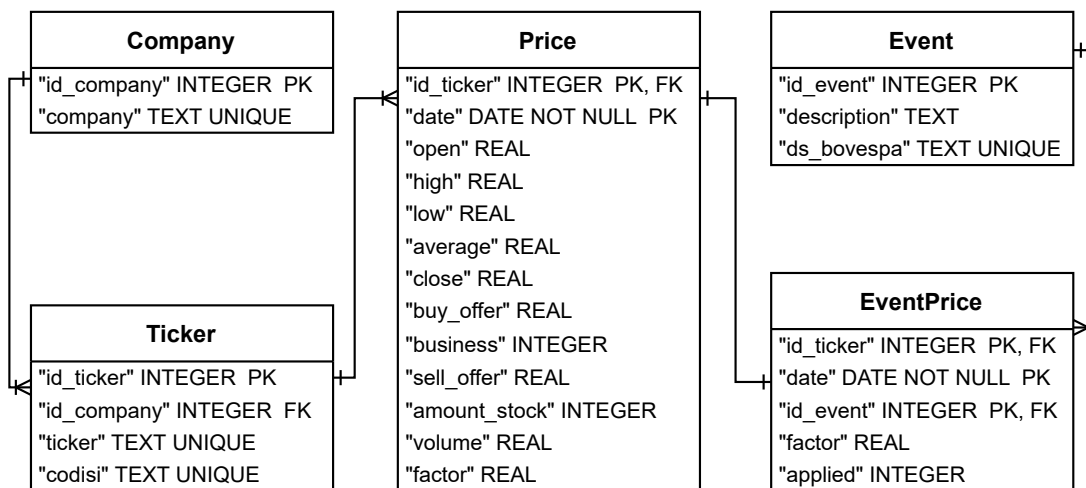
Company
"id_company" INTEGER PK
"company" TEXT UNIQUE

Price
"id_ticker" INTEGER PK, FK
"date" DATE NOT NULL PK
"open" REAL
"high" REAL
"low" REAL
"average" REAL
"close" REAL
"buy_offer" REAL
"business" INTEGER
"sell_offer" REAL
"amount_stock" INTEGER
"volume" REAL
"factor" REAL

Event
"id_event" INTEGER PK
"description" TEXT
"ds_bovespa" TEXT UNIQUE

Ticker
"id_ticker" INTEGER PK
"id_company" INTEGER FK
"ticker" TEXT UNIQUE
"codisi" TEXT UNIQUE

EventPrice
"id_ticker" INTEGER PK, FK
"date" DATE NOT NULL PK
"id_event" INTEGER PK, FK
"factor" REAL
"applied" INTEGER